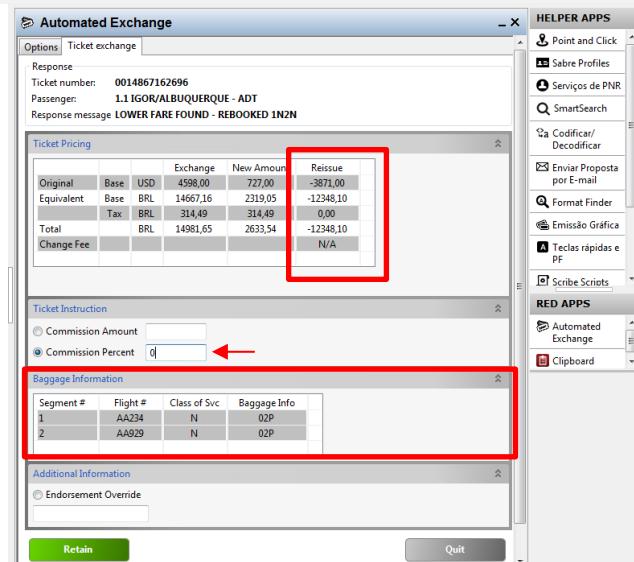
Automated Exchange

Options | Ticket exchange

Response
Ticket number: 0014867162696
Passenger: 1.1 IGOR/ALBUQUERQUE - ADT
Response message LOWER FARE FOUND - REBOOKED 1N2N

Ticket Pricing

| | | | Exchange | New Amount | Reissue |
|---|---|---|---|---|---|
| Original | Base | USD | 4598,00 | 727,00 | -3871,00 |
| Equivalent | Base | BRL | 14667,16 | 2319,05 | -12348,10 |
| | Tax | BRL | 314,49 | 314,49 | 0,00 |
| Total | | BRL | 14981,65 | 2633,54 | -12348,10 |
| Change Fee | | | | | N/A |

Ticket Instruction
Commission Amount
Commission Percent 0

Baggage Information

| Segment # | Flight # | Class of Svc | Baggage Info |
|---|---|---|---|
| 1 | AA234 | N | 02P |
| 2 | AA929 | N | 02P |

Additional Information
Endorsement Override

Retain
Quit

HELPER APPS
Point and Click
Sabre Profiles
Serviços de PNR
SmartSearch
Codificar/ Decodificar
Enviar Proposta por E-mail
Format Finder
Emissão Gráfica
Teclas rápidas e PF
Scribe Scripts

RED APPS
Automated Exchange
Clipboard